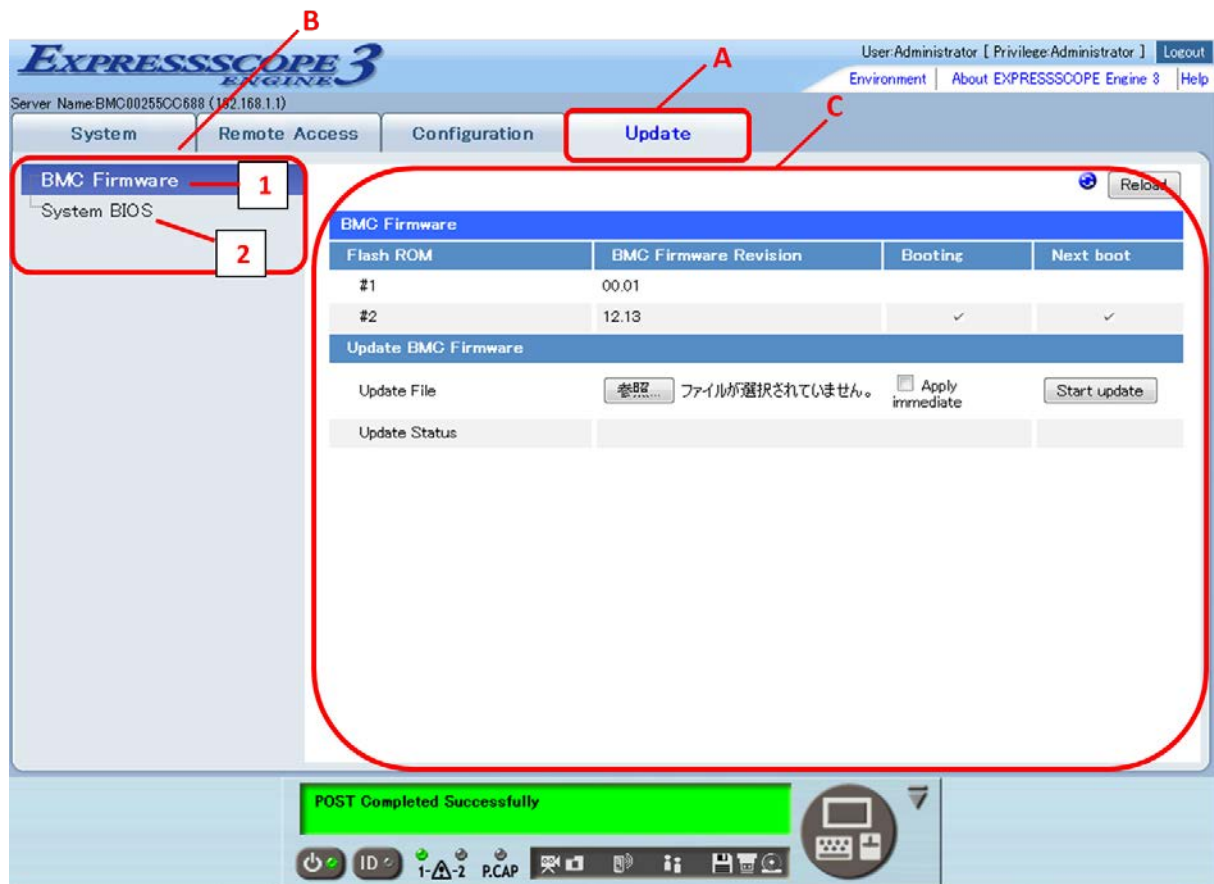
B

EXPRESSSCOPE ENGINE 3

User:Administrator [ Privilege:Administrator ] Logout

Environment | About EXPRESSSCOPE Engine 3 | Help

A

Server Name:BMC00255CC688 (192.168.1.1)

System | Remote Access | Configuration | Update

C

BMC Firmware 1

System BIOS 2

Reload

BMC Firmware

| Flash ROM | BMC Firmware Revision | Booting | Next boot |
|---|---|---|---|
| #1 | 00.01 | | |
| #2 | 12.13 | ✓ | ✓ |

Update BMC Firmware

Update File 参照... ファイルが選択されていません。 Apply immediate Start update

Update Status

POST Completed Successfully

ID 1-⚠-2 P.CAP